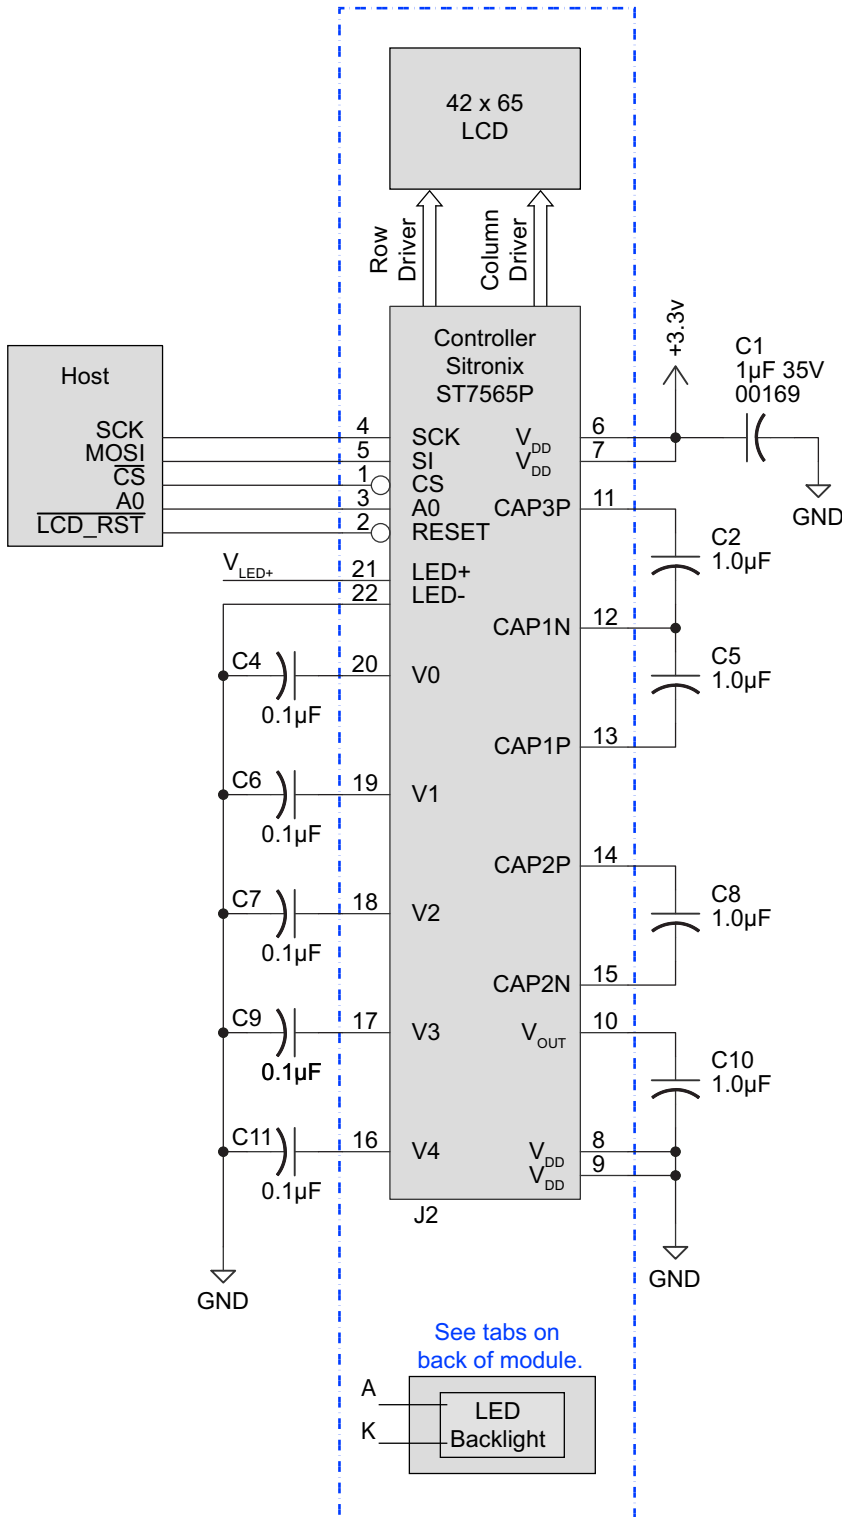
42 x 65
LCD

Row
Driver

Column
Driver

Controller
Sitronix
ST7565P

Host
SCK
MOSI
$\overline{CS}$
A0
$\overline{LCD\_RST}$

4 SCK
5 SI
1 CS
3 A0
2 RESET

$V_{DD}$ 6
$V_{DD}$ 7
CAP3P 11

+3.3v

C1
1µF 35V
00169

GND

C2
1.0µF

$V_{LED+}$ 21 LED+
22 LED-

CAP1N 12

C5
1.0µF

C4 20 V0
0.1µF

CAP1P 13

C6 19 V1
0.1µF

CAP2P 14

C8
1.0µF

C7 18 V2
0.1µF

CAP2N 15

C9 17 V3
0.1µF

$V_{OUT}$ 10

C10
1.0µF

C11 16 V4
0.1µF

$V_{DD}$ 8
$V_{DD}$ 9

J2

GND

GND

See tabs on
back of module.

A
K
LED
Backlight